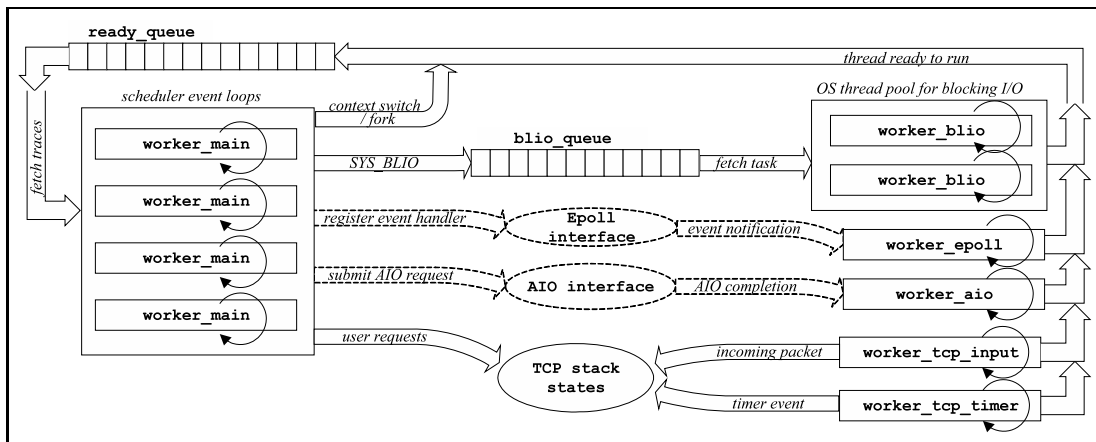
ready_queue

thread ready to run

scheduler event loops

context switch / fork

OS thread pool for blocking I/O

fetch traces

worker_main

SYS_BLIO

blio_queue

fetch task

worker_blio

worker_blio

worker_main

register event handler

Epoll interface

event notification

worker_epoll

worker_main

submit AIO request

AIO interface

AIO completion

worker_aio

worker_main

user requests

TCP stack states

incoming packet

worker_tcp_input

timer event

worker_tcp_timer